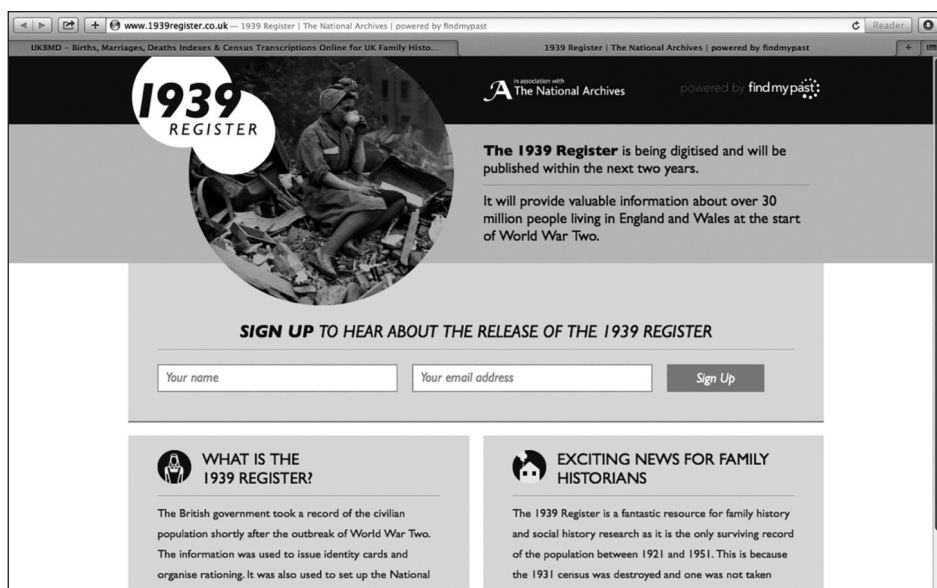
www.1939register.co.uk — 1939 Register | The National Archives | powered by findmypast

Reader

UKBMD - Births, Marriages, Deaths Indexes & Census Transcriptions Online for UK Family Histo...

1939 Register | The National Archives | powered by findmypast

1939 REGISTER

In association with The National Archives

powered by findmypast

**The 1939 Register** is being digitised and will be published within the next two years.

It will provide valuable information about over 30 million people living in England and Wales at the start of World War Two.

**SIGN UP** TO HEAR ABOUT THE RELEASE OF THE 1939 REGISTER

Your name

Your email address

Sign Up

WHAT IS THE 1939 REGISTER?

The British government took a record of the civilian population shortly after the outbreak of World War Two. The information was used to issue identity cards and organise rationing. It was also used to set up the National

EXCITING NEWS FOR FAMILY HISTORIANS

The 1939 Register is a fantastic resource for family history and social history research as it is the only surviving record of the population between 1921 and 1951. This is because the 1931 census was destroyed and one was not taken